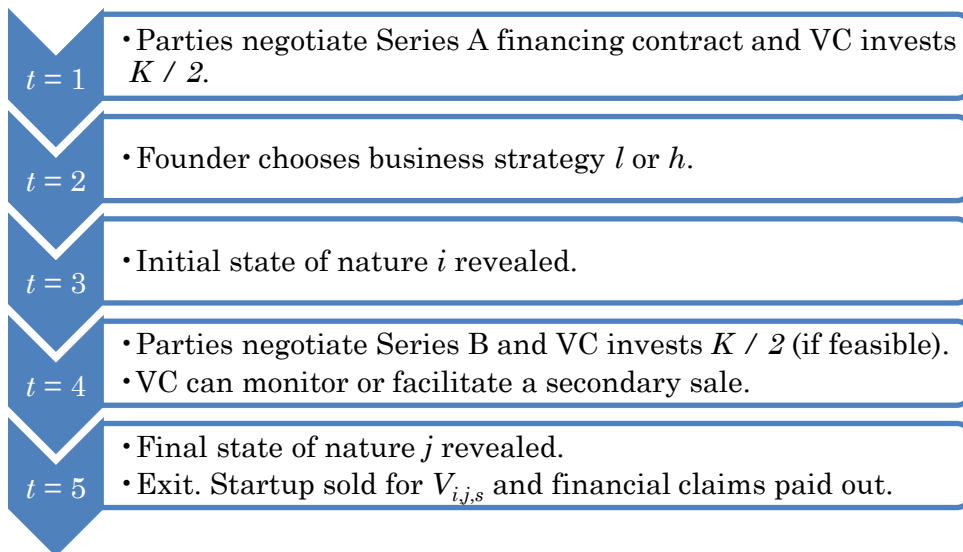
$t = 1$

• Parties negotiate Series A financing contract and VC invests $K / 2$.

$t = 2$

• Founder chooses business strategy $l$ or $h$.

$t = 3$

• Initial state of nature $i$ revealed.

$t = 4$

• Parties negotiate Series B and VC invests $K / 2$ (if feasible).
• VC can monitor or facilitate a secondary sale.

$t = 5$

• Final state of nature $j$ revealed.
• Exit. Startup sold for $V_{i,j,s}$ and financial claims paid out.